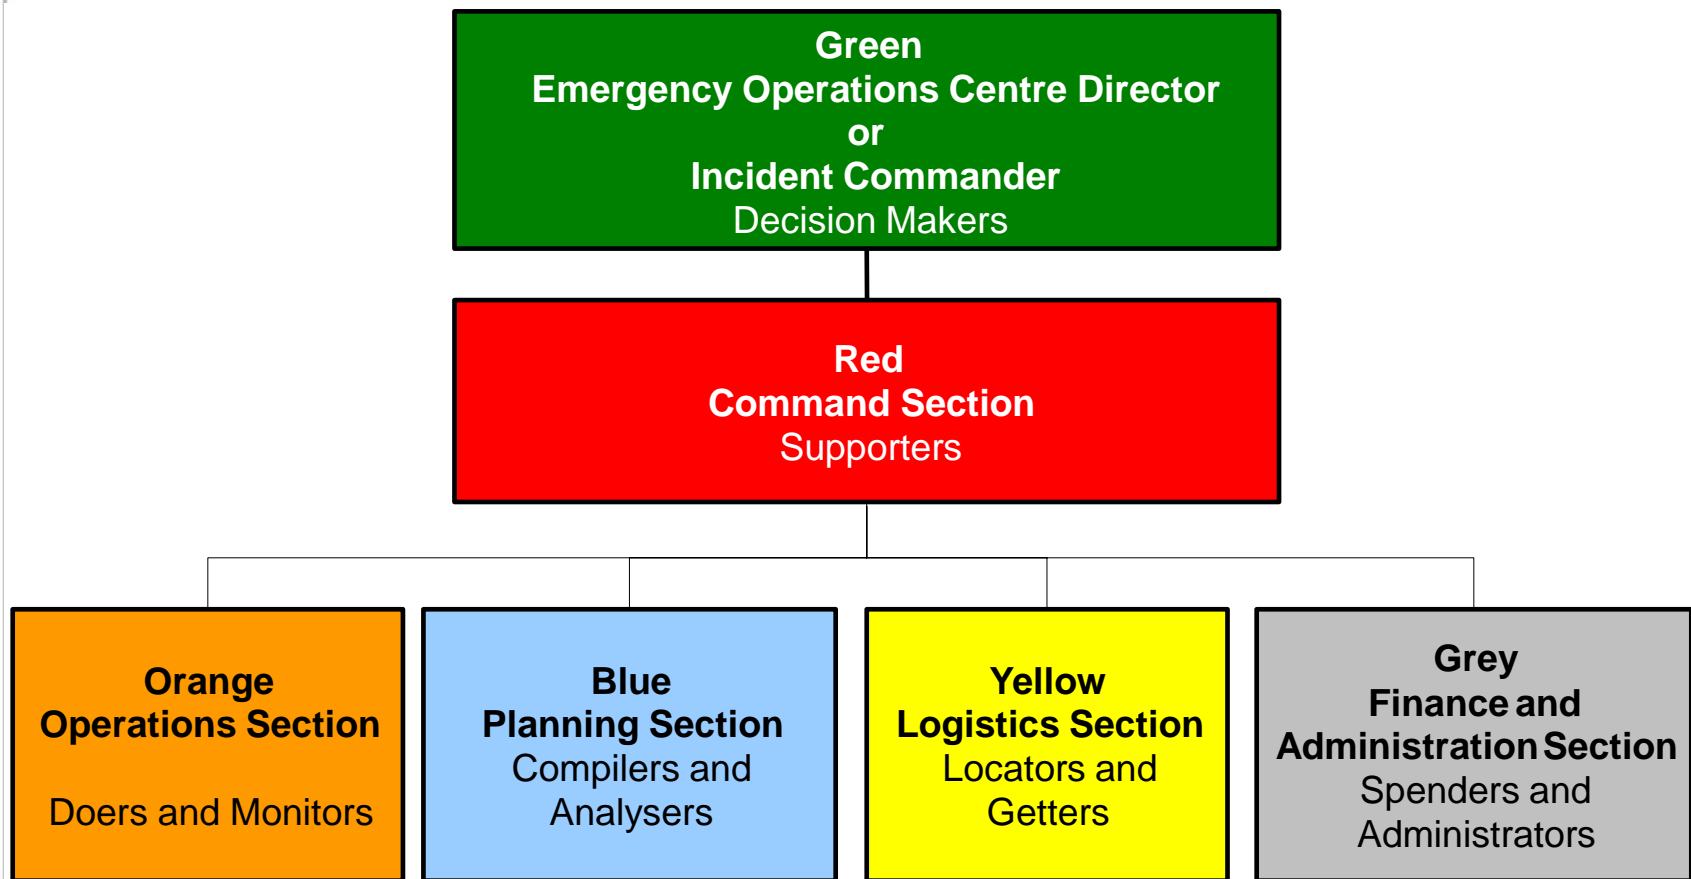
Green
Emergency Operations Centre Director
or
Incident Commander
Decision Makers

Red
Command Section
Supporters

Orange
Operations Section

Doers and Monitors

Blue
Planning Section
Compilers and Analysers

Yellow
Logistics Section
Locators and Getters

Grey
Finance and Administration Section
Spenders and Administrators